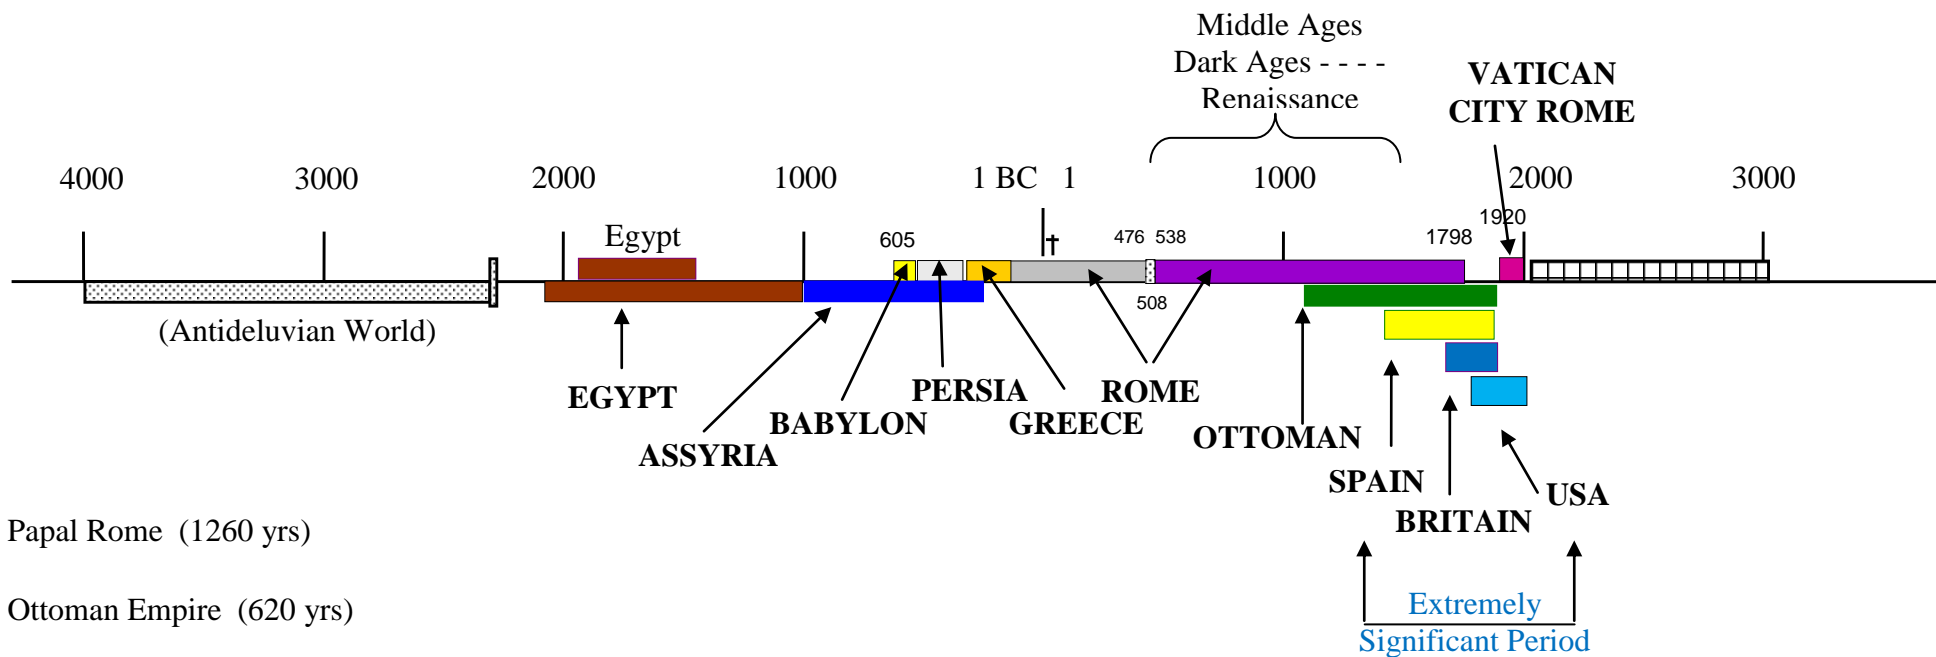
Middle Ages
Dark Ages - - - -
Renaissance

VATICAN
CITY ROME

4000 3000 2000 1000 1 BC 1 1000 2000 3000

1920

Egypt

605

†

476 538

1798

508

(Antideluvian World)

EGYPT

ASSYRIA

BABYLON

PERSIA

GREECE

ROME

OTTOMAN

SPAIN

BRITAIN

USA

Papal Rome (1260 yrs)

Ottoman Empire (620 yrs)

Extremely
Significant Period